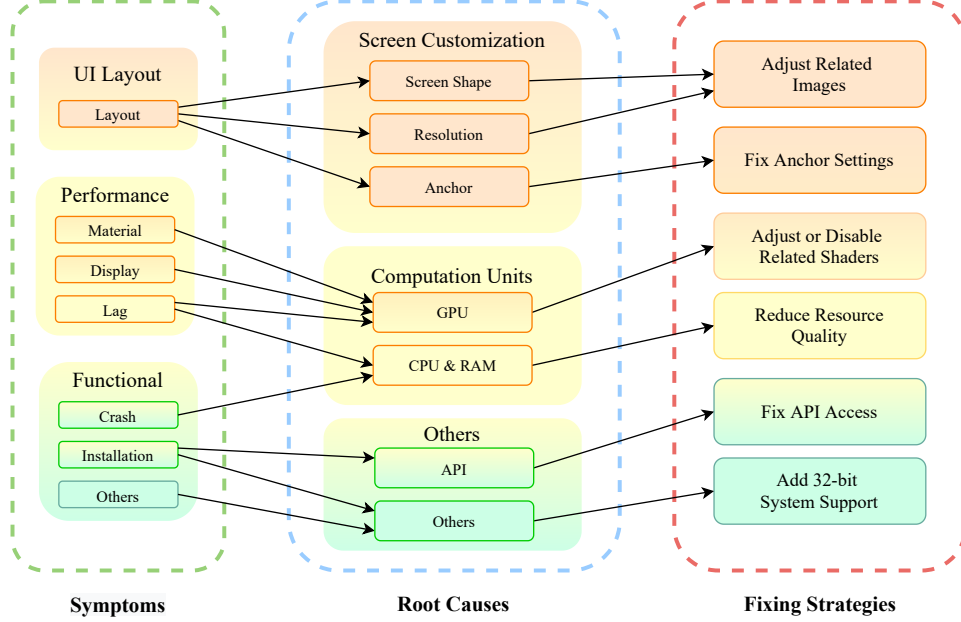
UI Layout

Layout

Performance

Material

Display

Lag

Functional

Crash

Installation

Others

Symptoms

Screen Customization

Screen Shape

Resolution

Anchor

Computation Units

GPU

CPU & RAM

Others

API

Others

Root Causes

Adjust Related Images

Fix Anchor Settings

Adjust or Disable Related Shaders

Reduce Resource Quality

Fix API Access

Add 32-bit System Support

Fixing Strategies